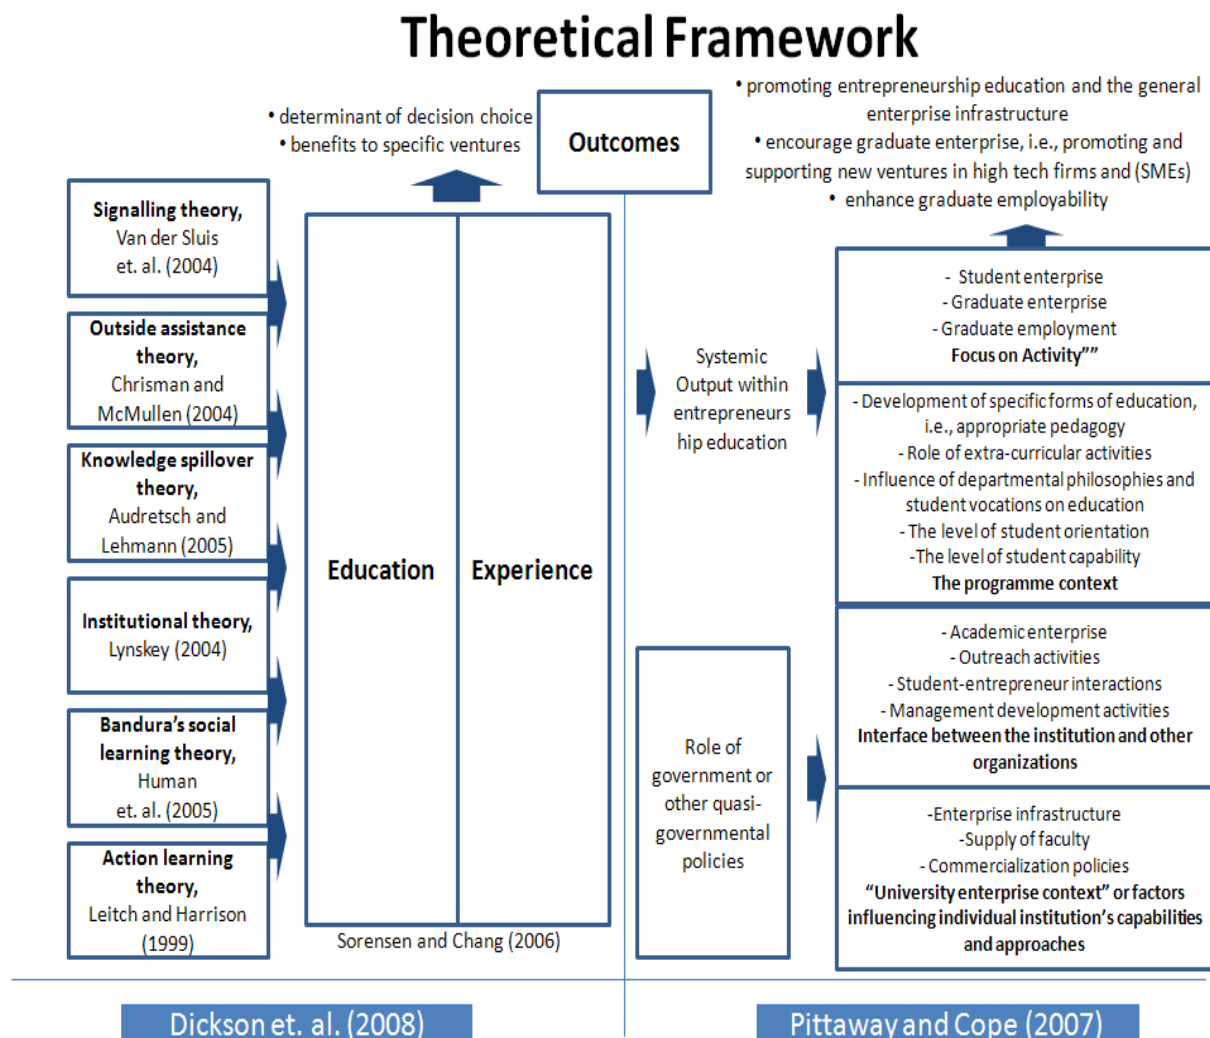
Theoretical Framework

• determinant of decision choice
• benefits to specific ventures

Outcomes

• promoting entrepreneurship education and the general enterprise infrastructure
• encourage graduate enterprise, i.e., promoting and supporting new ventures in high tech firms and (SMEs)
• enhance graduate employability

Signalling theory, Van der Sluis et. al. (2004)

Outside assistance theory, Chrisman and McMullen (2004)

Knowledge spillover theory, Audretsch and Lehmann (2005)

Institutional theory, Lynskey (2004)

Bandura's social learning theory, Human et. al. (2005)

Action learning theory, Leitch and Harrison (1999)

Education

Experience

Sorensen and Chang (2006)

Systemic Output within entrepreneurs hip education

- Student enterprise
- Graduate enterprise
- Graduate employment
Focus on Activity""

- Development of specific forms of education, i.e., appropriate pedagogy
- Role of extra-curricular activities
- Influence of departmental philosophies and student vocations on education
- The level of student orientation
-The level of student capability
The programme context

- Academic enterprise
- Outreach activities
- Student-entrepreneur interactions
- Management development activities
Interface between the institution and other organizations

Role of government or other quasi-governmental policies

-Enterprise infrastructure
-Supply of faculty
- Commercialization policies
"University enterprise context" or factors influencing individual institution's capabilities and approaches

Dickson et. al. (2008)

Pittaway and Cope (2007)